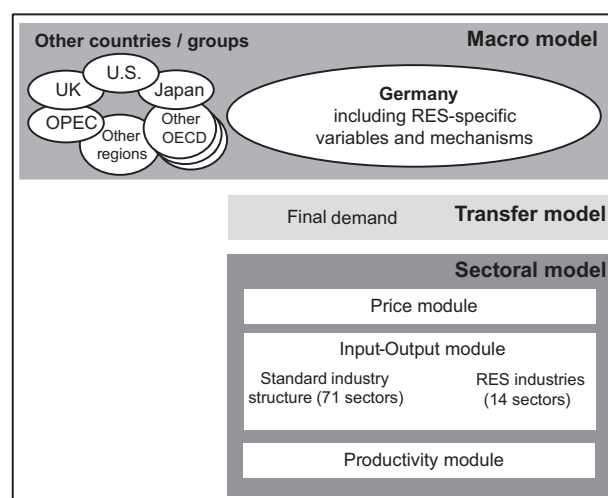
Other countries / groups

Macro model

UK

U.S.

Japan

OPEC

Other regions

Other OECD

Germany
including RES-specific variables and mechanisms

Final demand

Transfer model

Sectoral model

Price module

Input-Output module

Standard industry structure (71 sectors)

RES industries (14 sectors)

Productivity module